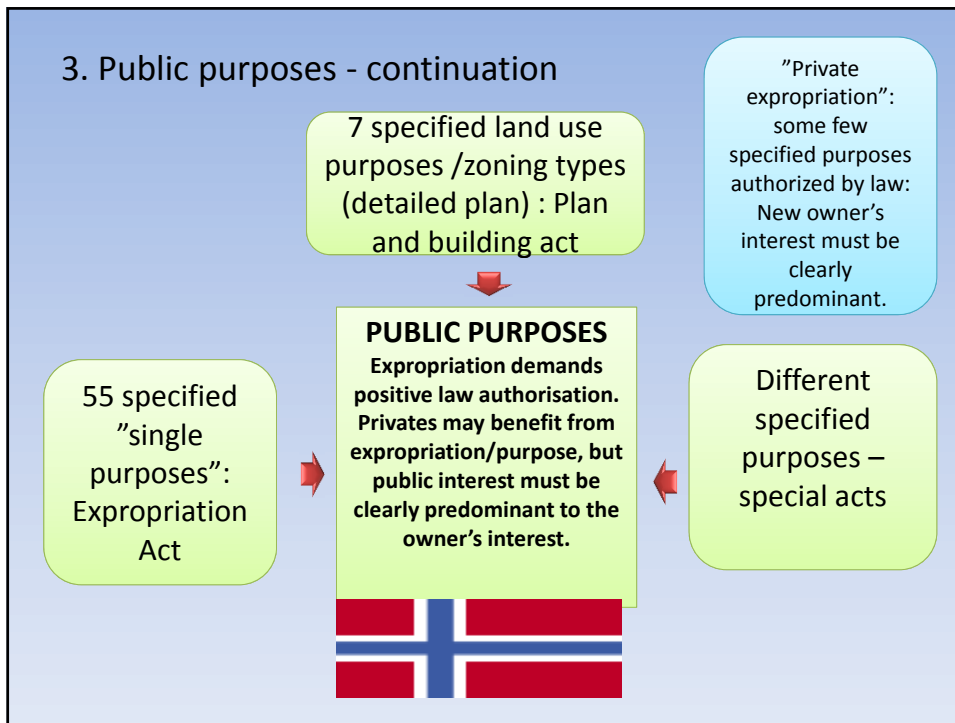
3. Public purposes - continuation

7 specified land use purposes /zoning types (detailed plan) : Plan and building act

”Private expropriation": some few specified purposes authorized by law: New owner's interest must be clearly predominant.

55 specified ”single purposes”: Expropriation Act

PUBLIC PURPOSES
Expropriation demands positive law authorisation. Privates may benefit from expropriation/purpose, but public interest must be clearly predominant to the owner's interest.

Different specified purposes – special acts